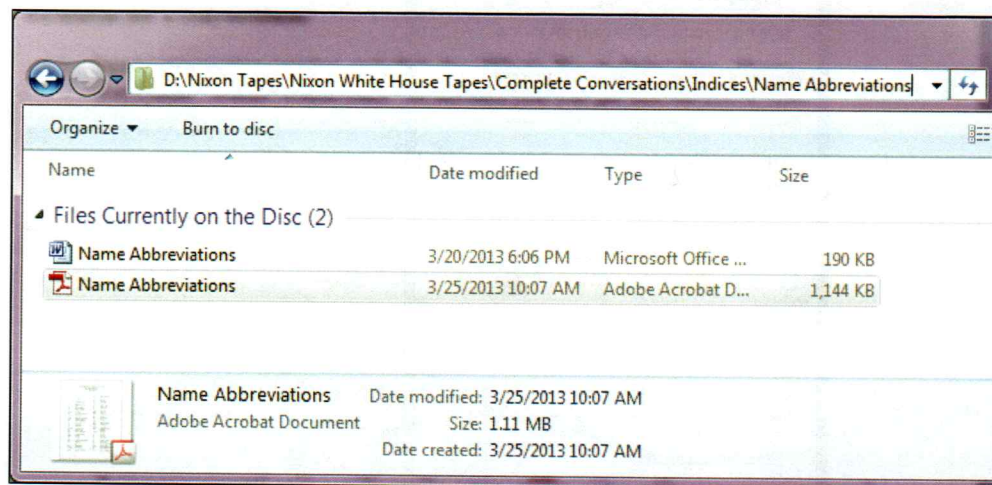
D:\Nixon Tapes\Nixon White House Tapes\Complete Conversations\Indices\Name Abbreviations

Organize ▼ Burn to disc

| Name | Date modified | Type | Size |
|---|---|---|---|
| Files Currently on the Disc (2) | | | |
| Name Abbreviations | 3/20/2013 6:06 PM | Microsoft Office ... | 190 KB |
| Name Abbreviations | 3/25/2013 10:07 AM | Adobe Acrobat D... | 1,144 KB |

Name Abbreviations
Adobe Acrobat Document

Date modified: 3/25/2013 10:07 AM
Size: 1.11 MB
Date created: 3/25/2013 10:07 AM